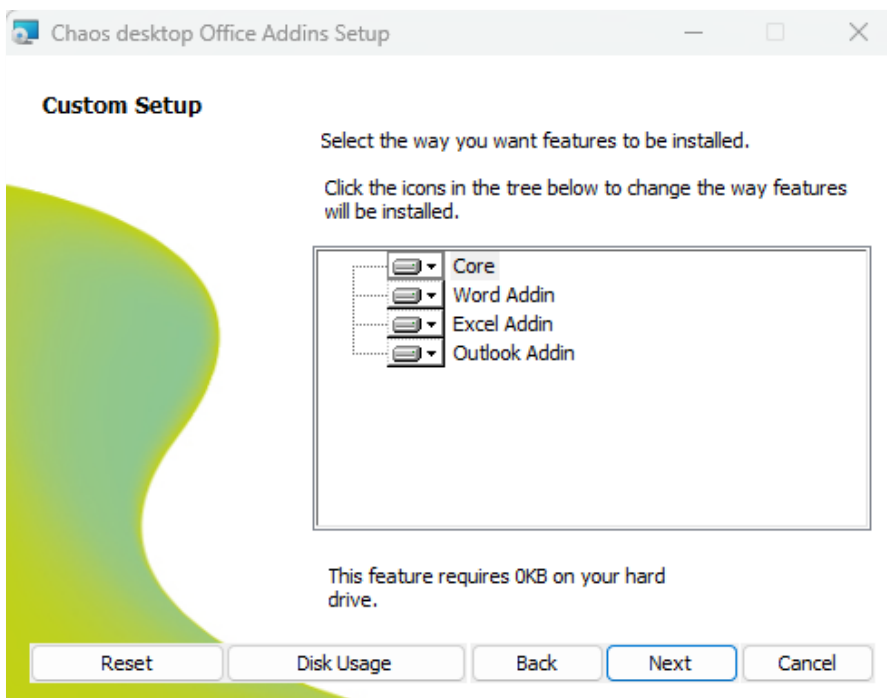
Chaos desktop Office Addins Setup

Custom Setup

Select the way you want features to be installed.

Click the icons in the tree below to change the way features will be installed.

Core
Word Addin
Excel Addin
Outlook Addin

This feature requires 0KB on your hard drive.

Reset
Disk Usage
Back
Next
Cancel